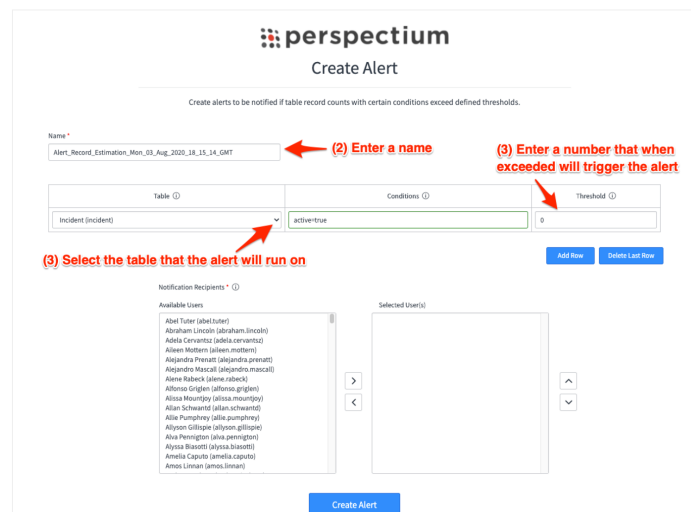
perspectium

Create Alert

Create alerts to be notified if table record counts with certain conditions exceed defined thresholds.

Name *

Alert_Record_Estimation_Mon_03_Aug_2020_18_15_14_GMT

(2) Enter a name

(3) Enter a number that when exceeded will trigger the alert

| Table ⓘ | Conditions ⓘ | Threshold ⓘ |
|---|---|---|
| Incident (incident) | active=true | 0 |

(3) Select the table that the alert will run on

Add Row

Delete Last Row

Notification Recipients * ⓘ

Available Users

Abel Tuter (abel.tuter)
Abraham Lincoln (abraham.lincoln)
Adela Cervantsz (adela.cervantsz)
Aileen Mottern (aileen.mottern)
Alejandra Prenatt (alejandra.prenatt)
Alejandro Mascall (alejandro.mascall)
Alene Rabeck (alene.rabeck)
Alfonso Griglen (alfonso.griglen)
Alissa Mountjoy (alissa.mountjoy)
Allan Schwantd (allan.schwantd)
Allie Pumphrey (allie.pumphrey)
Allyson Gillispie (allyson.gillispie)
Alva Pennigton (alva.pennigton)
Alyssa Biasotti (alyssa.biasotti)
Amelia Caputo (amelia.caputo)
Amos Linnan (amos.linnan)

Selected User(s)

>
<

Create Alert